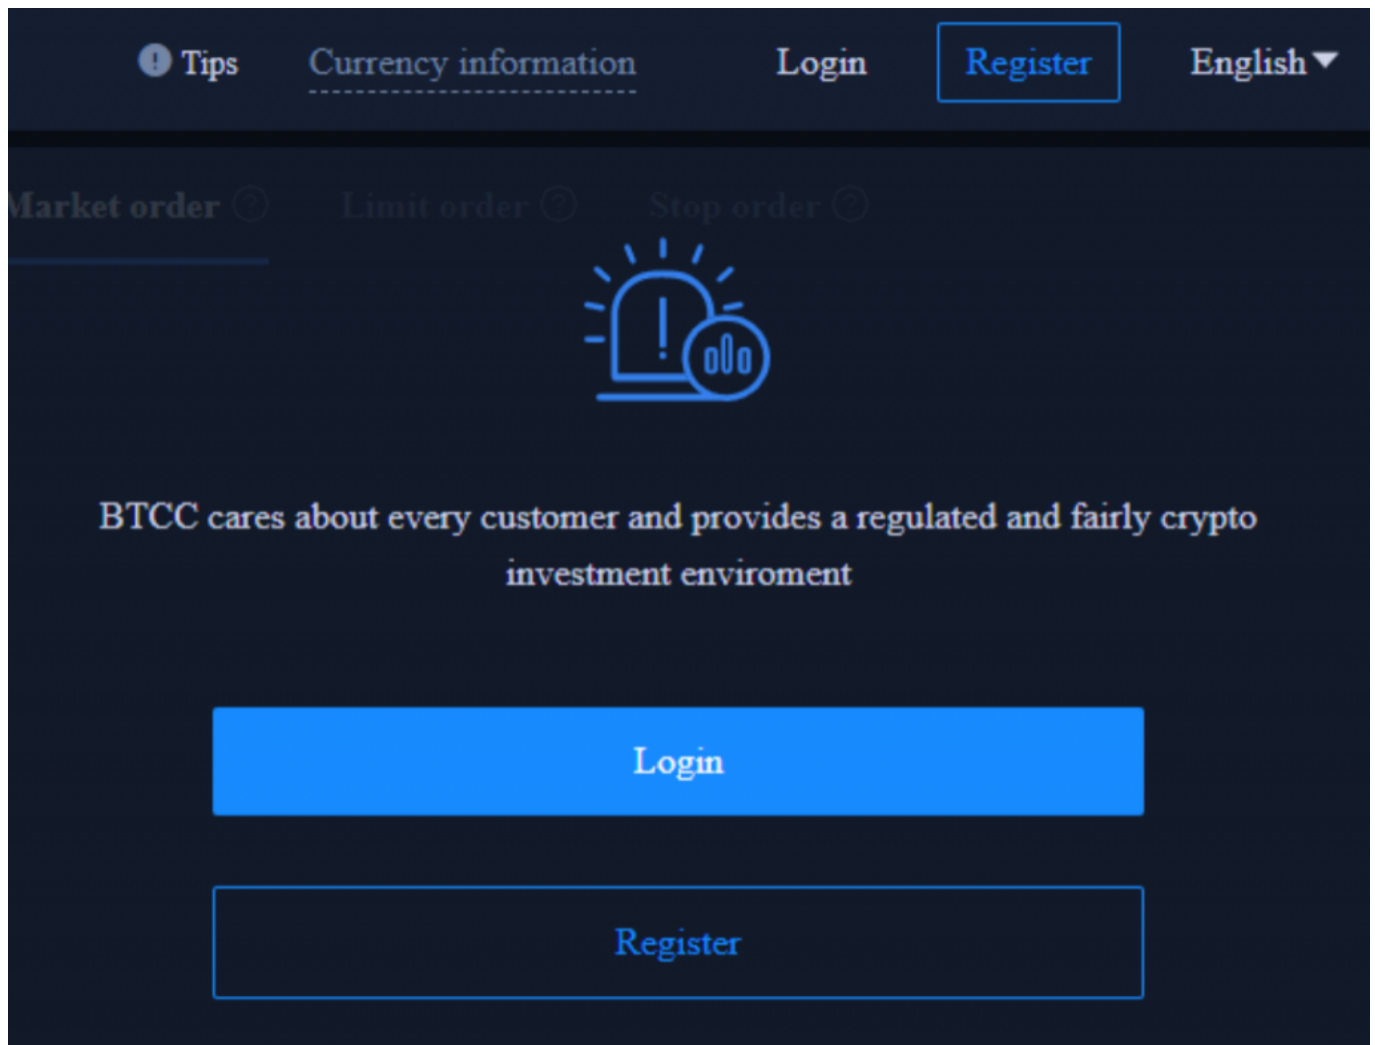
Tips Currency information Login Register English

Market order Limit order Stop order

BTCC cares about every customer and provides a regulated and fairly crypto investment enviroment

Login

Register